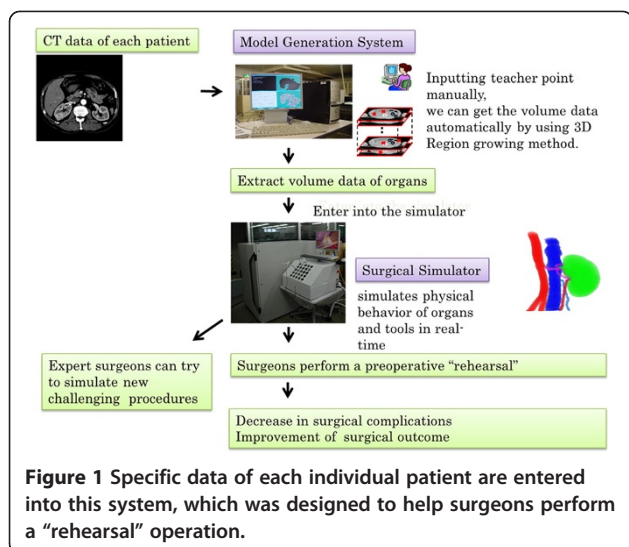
CT data of each patient

Model Generation System

Inputting teacher point manually, we can get the volume data automatically by using 3D Region growing method.

Extract volume data of organs

Enter into the simulator

Surgical Simulator

simulates physical behavior of organs and tools in real-time

Expert surgeons can try to simulate new challenging procedures

Surgeons perform a preoperative "rehearsal"

Decrease in surgical complications
Improvement of surgical outcome

**Figure 1** Specific data of each individual patient are entered into this system, which was designed to help surgeons perform a "rehearsal" operation.